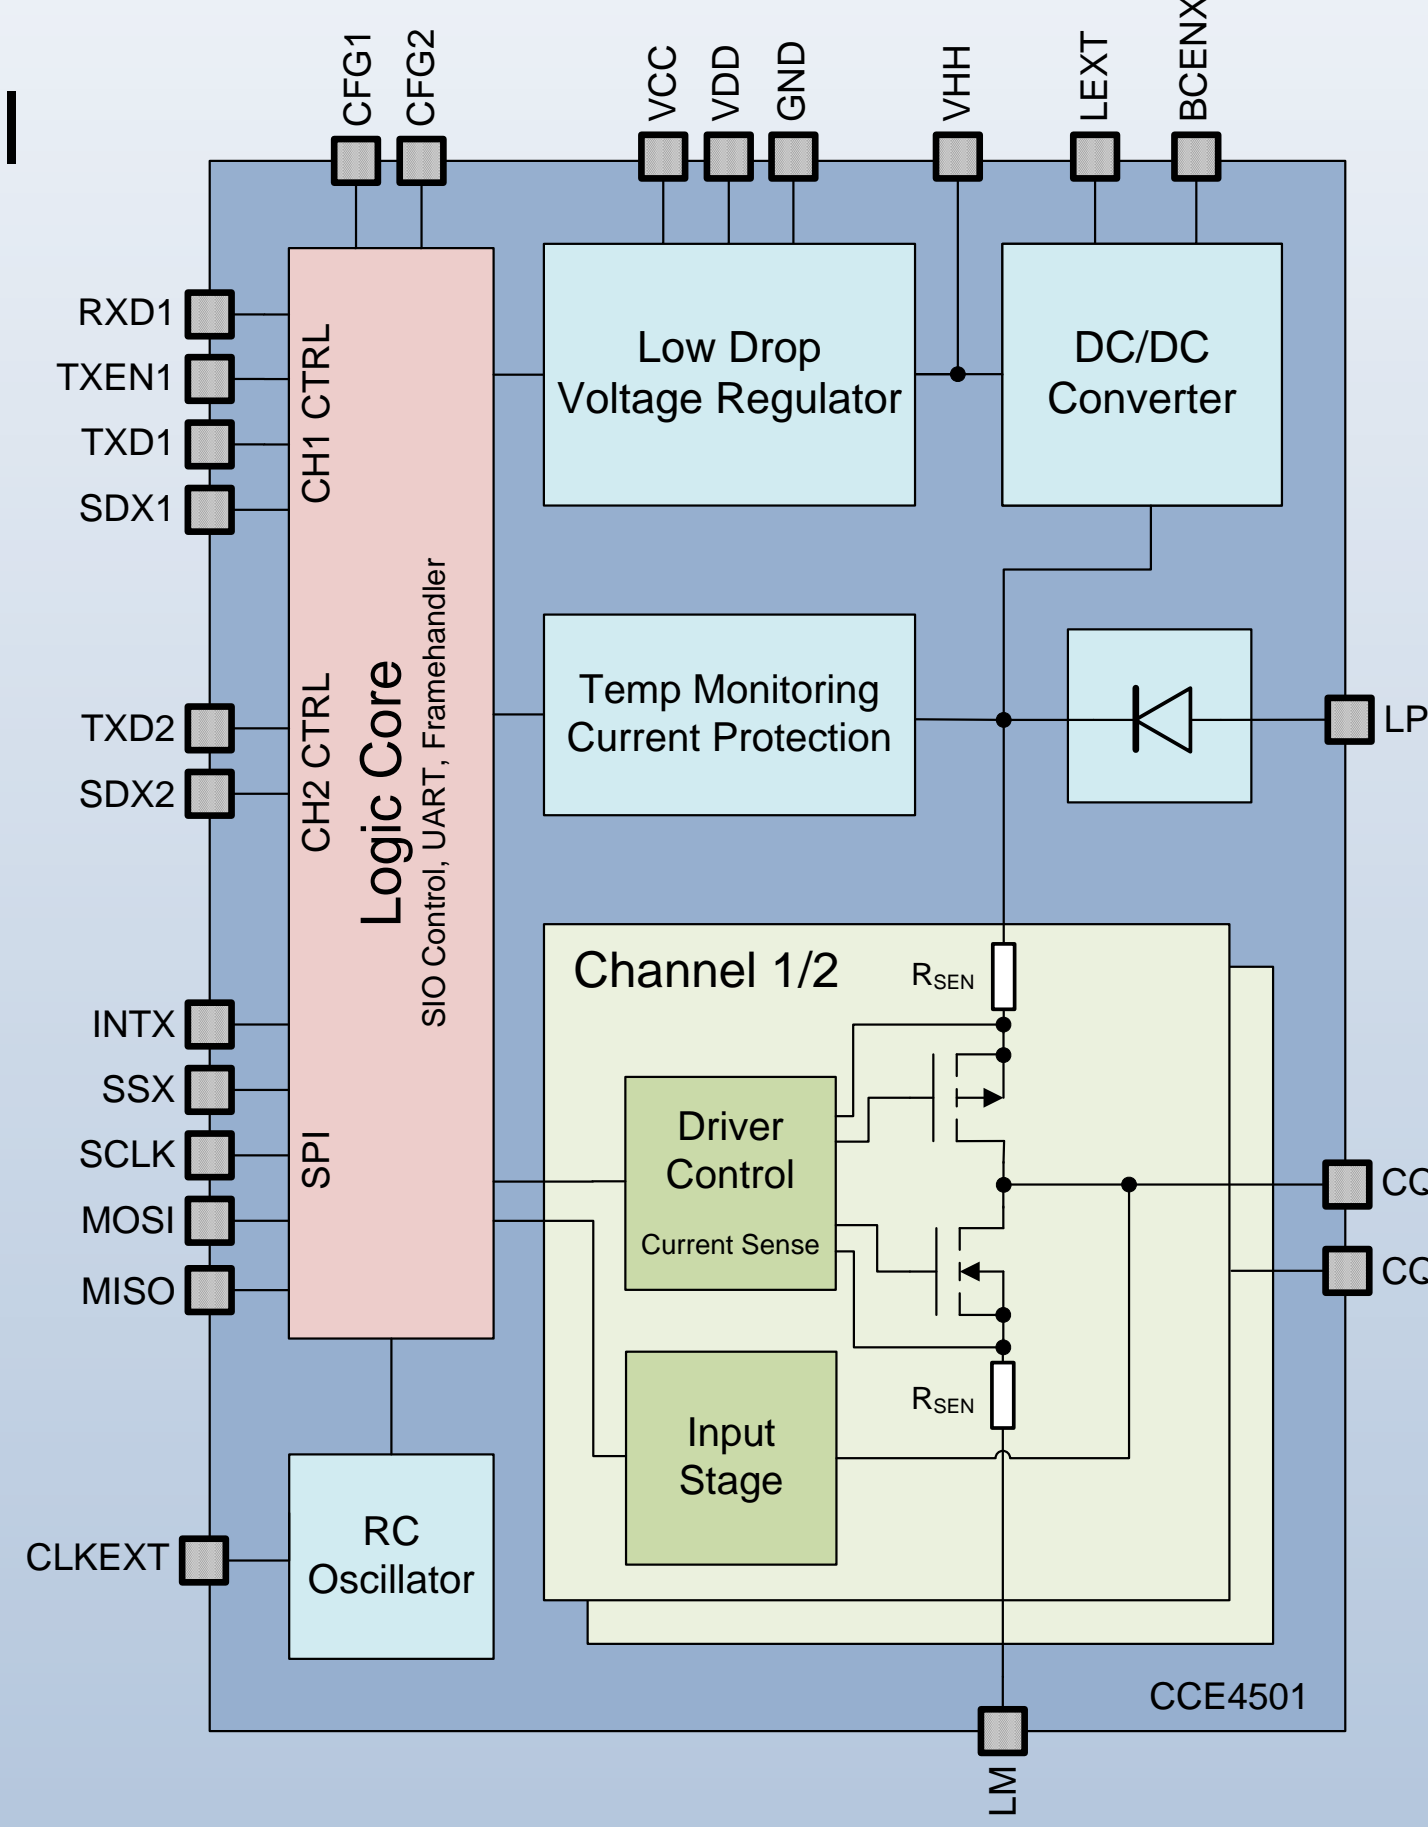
CFG1 CFG2 VCC VDD GND VHH LEXT BCENX

RXD1
TXEN1
TXD1
SDX1

CH1 CTRL

Low Drop Voltage Regulator

DC/DC Converter

TXD2
SDX2

CH2 CTRL

Logic Core
SIO Control, UART, Framehandler

Temp Monitoring Current Protection

LP

Channel 1/2

$R_{SEN}$

INTX
SSX
SCLK
MOSI
MISO

SPI

Driver Control
Current Sense

CQ
CQ

Input Stage

$R_{SEN}$

CLKEXT

RC Oscillator

CCE4501

LM